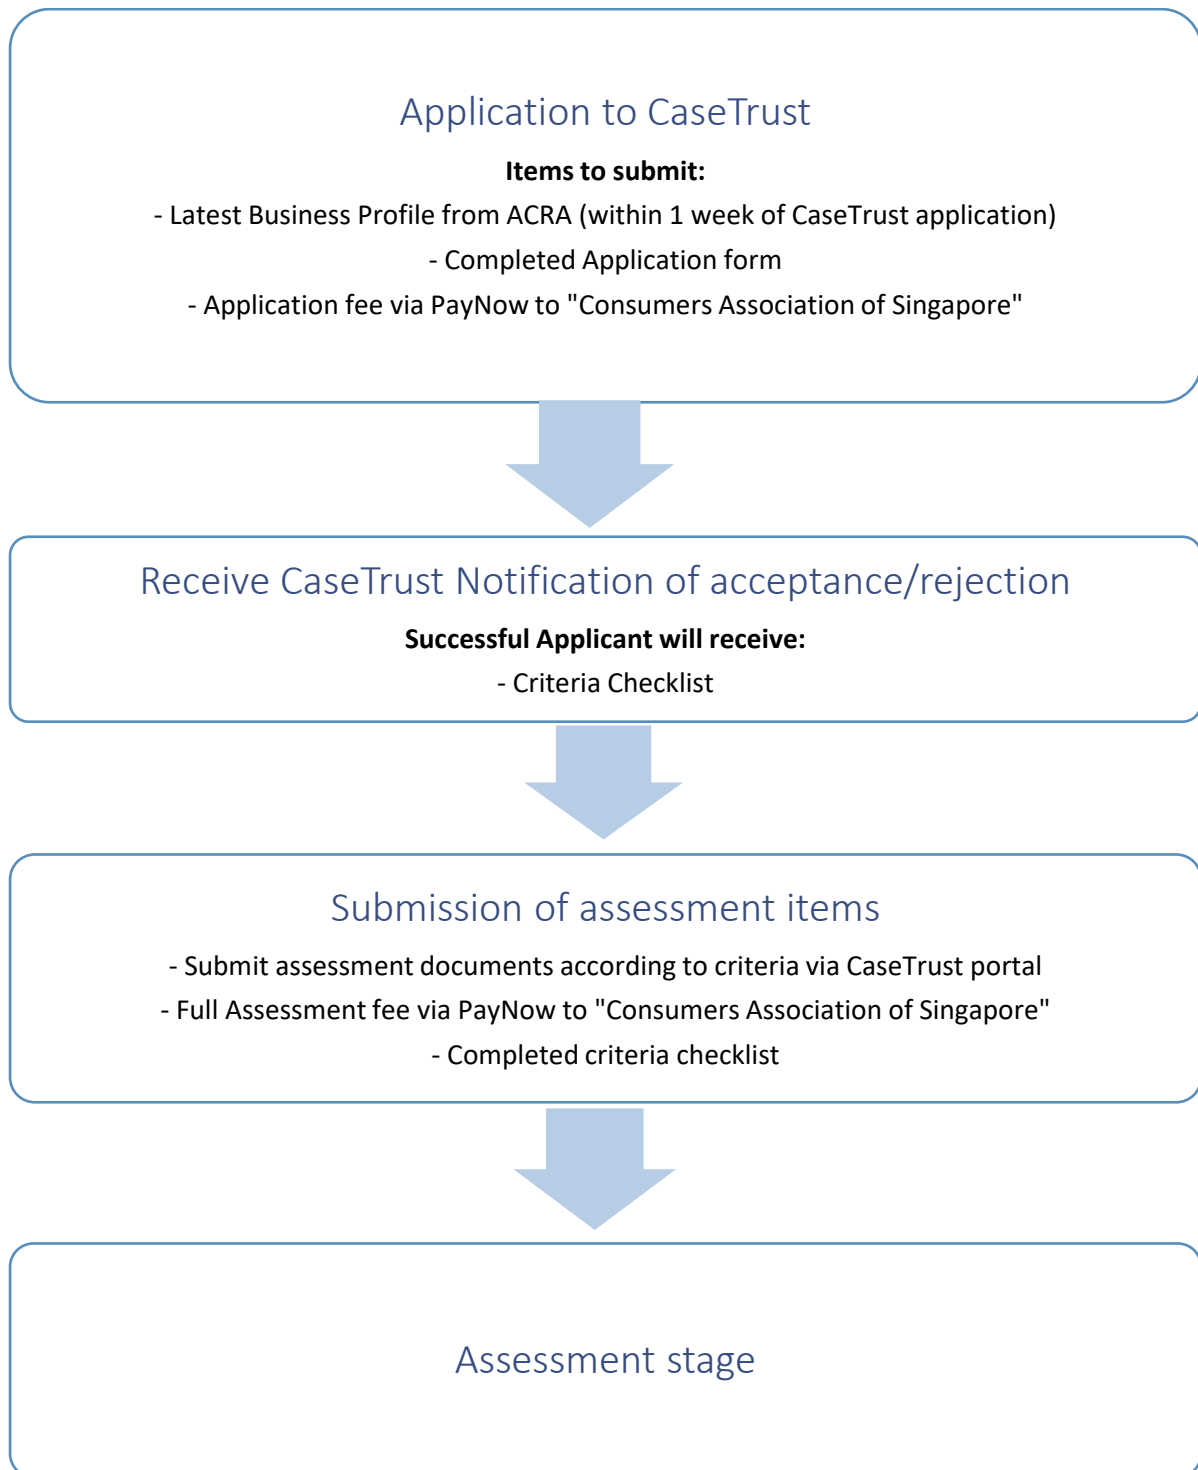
Application to CaseTrust

**Items to submit:**

- Latest Business Profile from ACRA (within 1 week of CaseTrust application)

- Completed Application form

- Application fee via PayNow to "Consumers Association of Singapore"

Receive CaseTrust Notification of acceptance/rejection

**Successful Applicant will receive:**

- Criteria Checklist

Submission of assessment items

- Submit assessment documents according to criteria via CaseTrust portal

- Full Assessment fee via PayNow to "Consumers Association of Singapore"

- Completed criteria checklist

Assessment stage